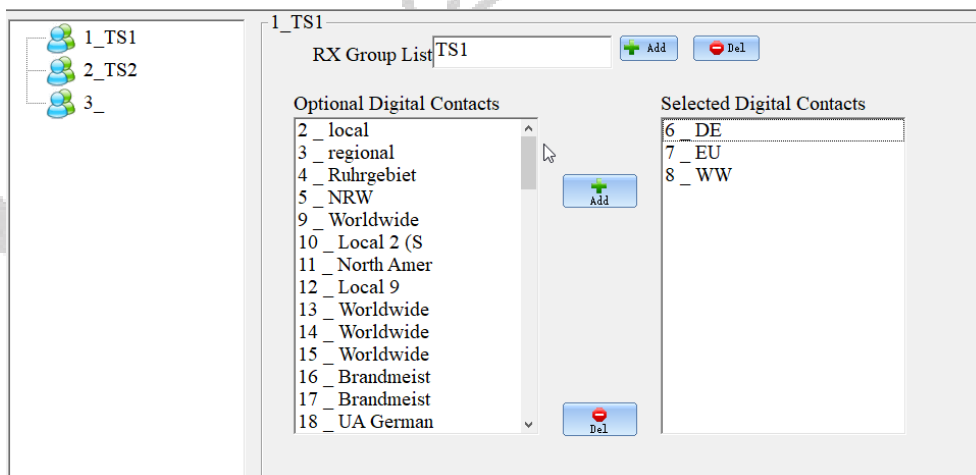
1_TS1
2_TS2
3_

1_TS1

RX Group List TS1

Add

Del

Optional Digital Contacts

2 _ local
3 _ regional
4 _ Ruhrgebiet
5 _ NRW
9 _ Worldwide
10 _ Local 2 (S
11 _ North Amer
12 _ Local 9
13 _ Worldwide
14 _ Worldwide
15 _ Worldwide
16 _ Brandmeist
17 _ Brandmeist
18 _ UA German

Add

Del

Selected Digital Contacts

6 _ DE
7 _ EU
8 _ WW